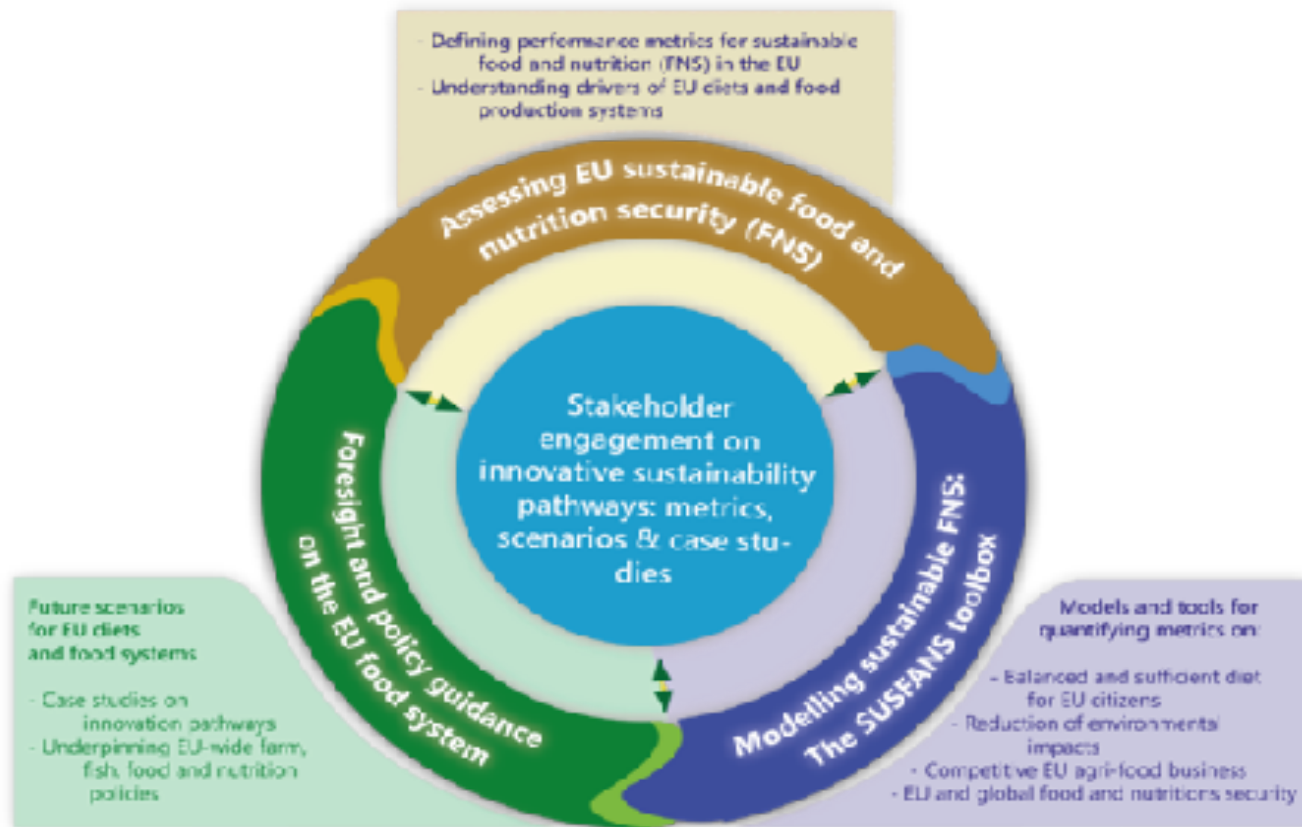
- Defining performance metrics for sustainable food and nutrition (FNS) in the EU
- Understanding drivers of EU diets and food production systems

Assessing EU sustainable food and nutrition security (FNS)

Stakeholder engagement on innovative sustainability pathways: metrics, scenarios & case studies

Foresight and policy guidance on the EU food system

Modelling sustainable FNS: The SUSFANS toolbox

Future scenarios for EU diets and food systems

- Case studies on innovation pathways
- Underpinning EU-wide farm, fish, food and nutrition policies

Models and tools for quantifying metrics on:

- Balanced and sufficient diet for EU citizens
- Reduction of environmental impacts
- Competitive EU agri-food business
- EU and global food and nutritions security